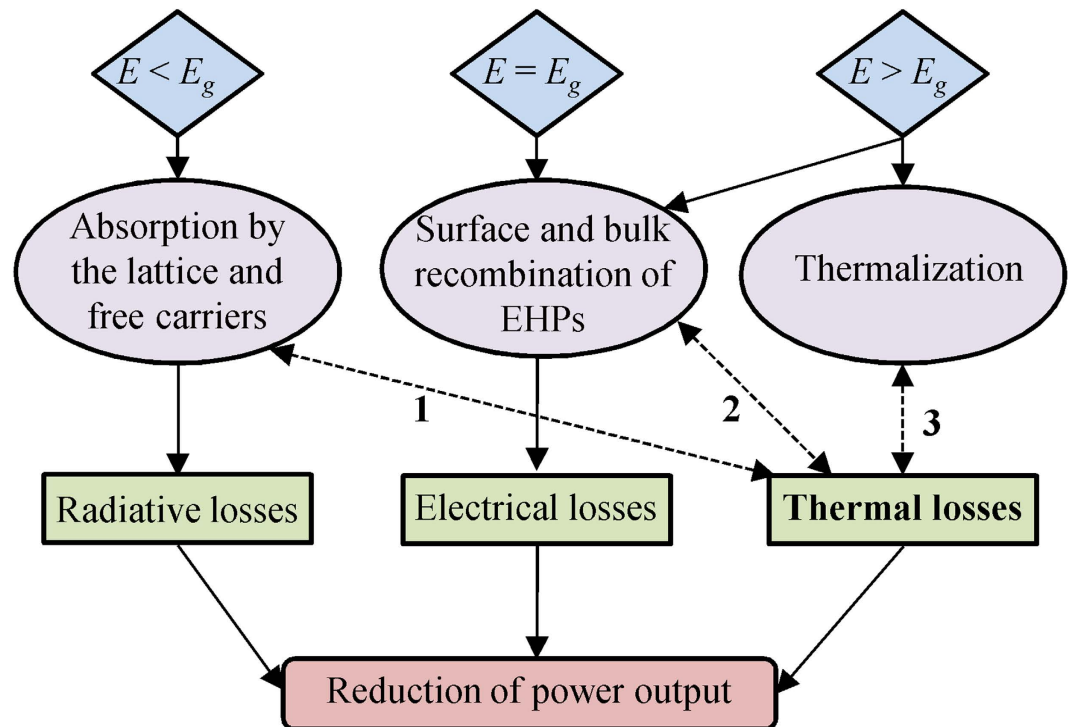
$E < E_g$

$E = E_g$

$E > E_g$

Absorption by the lattice and free carriers

Surface and bulk recombination of EHPs

Thermalization

1

2

3

Radiative losses

Electrical losses

Thermal losses

Reduction of power output